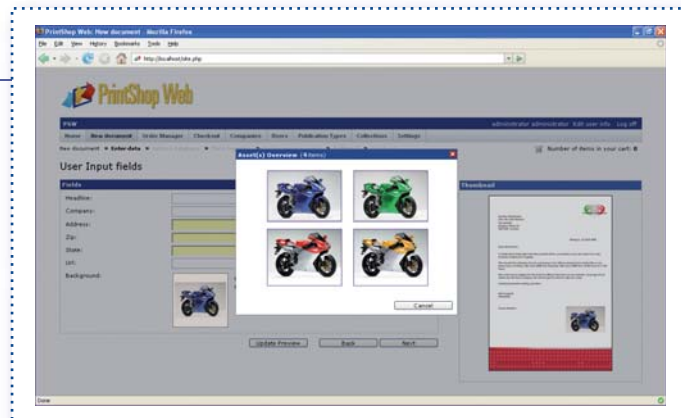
PrintShop Web: New document - Mozilla Firefox

File Edit View History Bookmarks Tools Help

http://localhost/site.php

PrintShop Web

PSW

administrator administrator Edit user info Log off

Home New document Order Manager Checkout Companies Users Publication Types Collections Settings

New document ▸ Enter data ▸

Number of items in your cart: 0

User Input fields

Fields

Headline:

Company:

Address:

Zip:

State:

Url:

Background:

Asset(s) Overview (4 items)

Cancel

Thumbnail

Update Preview Back Next

Done